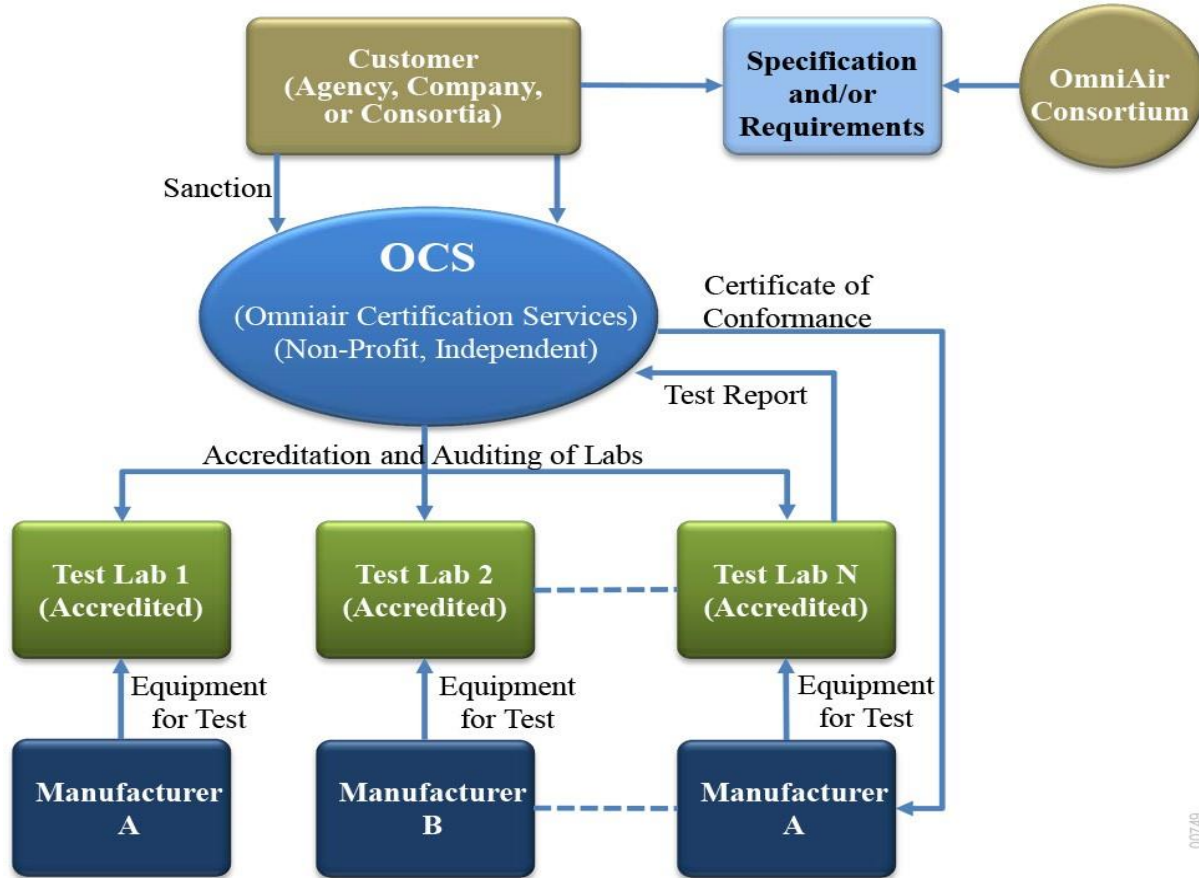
Customer (Agency, Company, or Consortia)

Specification and/or Requirements

OmniAir Consortium

Sanction

OCS

(Omniair Certification Services) (Non-Profit, Independent)

Certificate of Conformance

Test Report

Accreditation and Auditing of Labs

Test Lab 1 (Accredited)

Test Lab 2 (Accredited)

Test Lab N (Accredited)

Equipment for Test

Equipment for Test

Equipment for Test

Manufacturer A

Manufacturer B

Manufacturer A

00749